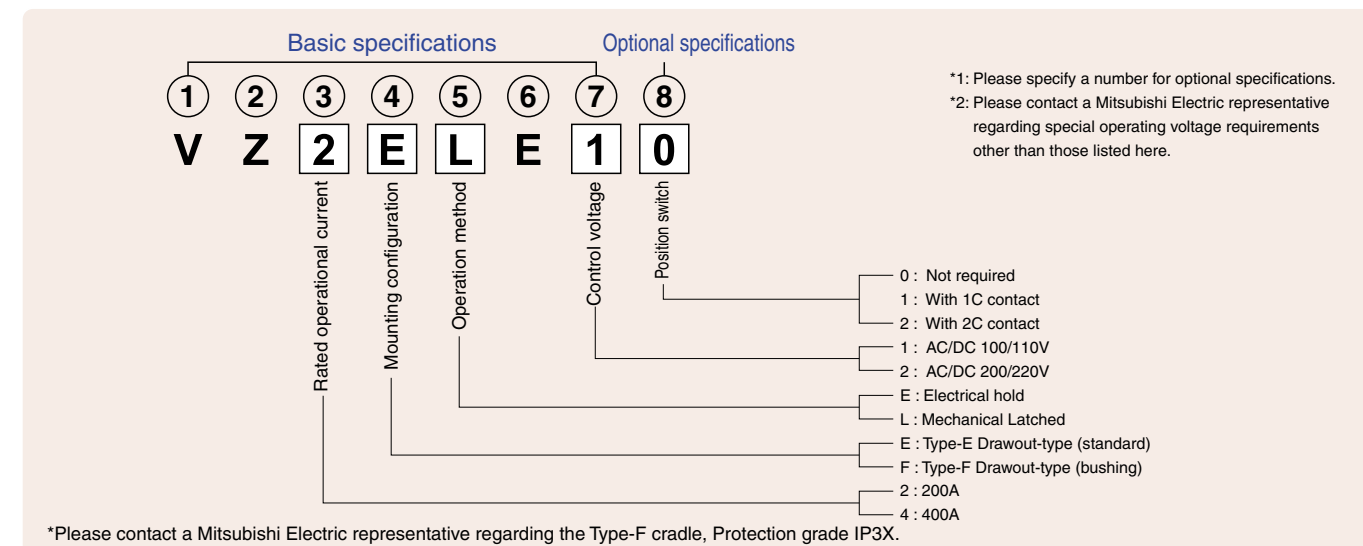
Basic specifications Optional specifications

① ② ③ ④ ⑤ ⑥ ⑦ ⑧

V Z 2 E L E 1 0

*1: Please specify a number for optional specifications.
*2: Please contact a Mitsubishi Electric representative regarding special operating voltage requirements other than those listed here.

Rated operational current
Mounting configuration
Operation method
Control voltage
Position switch

0 : Not required
1 : With 1C contact
2 : With 2C contact
1 : AC/DC 100/110V
2 : AC/DC 200/220V
E : Electrical hold
L : Mechanical Latched
E : Type-E Drawout-type (standard)
F : Type-F Drawout-type (bushing)
2 : 200A
4 : 400A

*Please contact a Mitsubishi Electric representative regarding the Type-F cradle, Protection grade IP3X.